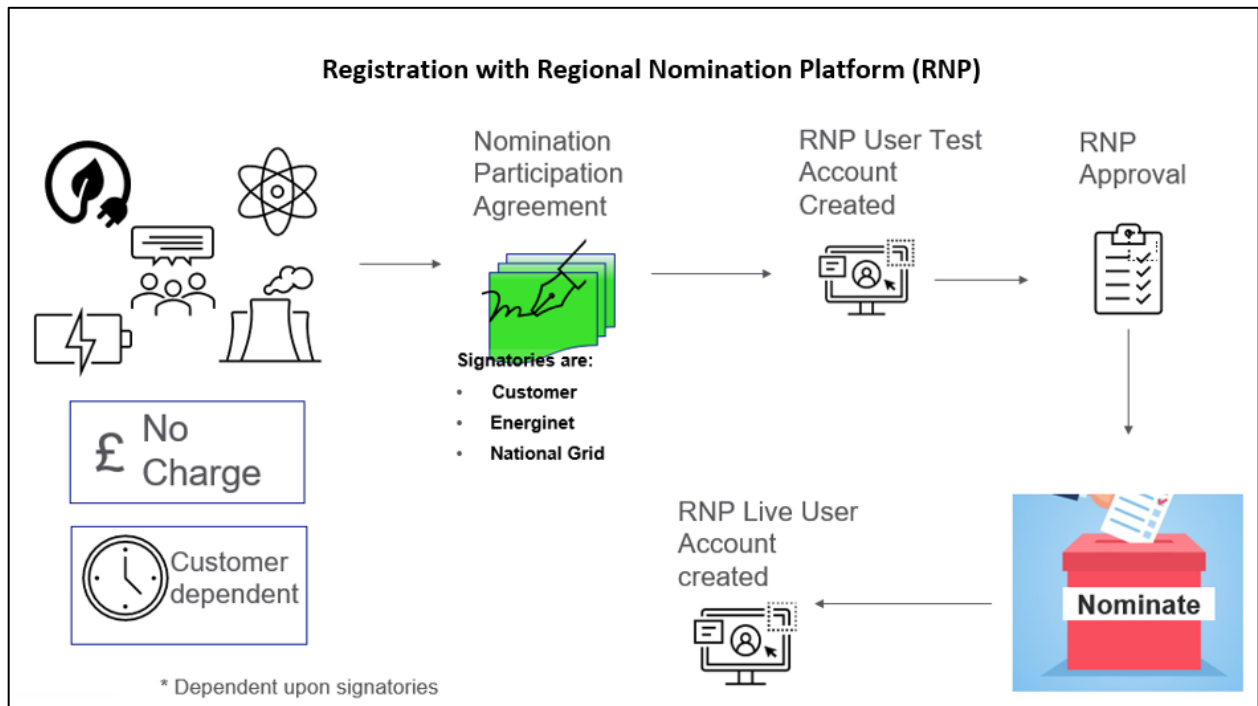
Registration with Regional Nomination Platform (RNP)

Nomination Participation Agreement

Signatories are:
- Customer
- Energinet
- National Grid

RNP User Test Account Created

RNP Approval

£ No Charge

Customer dependent

Nominate

RNP Live User Account created

* Dependent upon signatories